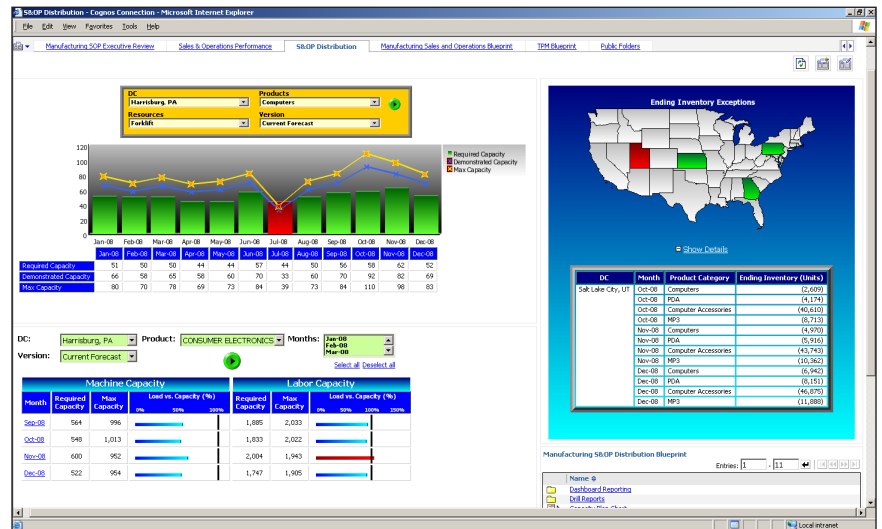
S&OP Distribution - Cognos Connection - Microsoft Internet Explorer

File Edit View Favorites Tools Help

Manufacturing SOP Executive Review | Sales & Operations Performance | S&OP Distribution | Manufacturing Sales and Operations Blueprint | TPM Blueprint | Public Folders

DC
Harrisburg, PA
Products
Computers
Resources
Forklift
Version
Current Forecast

Required Capacity
Demonstrated Capacity
Max Capacity

120
100
80
60
40
20
0

Jan-08 Feb-08 Mar-08 Apr-08 May-08 Jun-08 Jul-08 Aug-08 Sep-08 Oct-08 Nov-08 Dec-08

| | Jan-08 | Feb-08 | Mar-08 | Apr-08 | May-08 | Jun-08 | Jul-08 | Aug-08 | Sep-08 | Oct-08 | Nov-08 | Dec-08 |
|---|---|---|---|---|---|---|---|---|---|---|---|---|
| Required Capacity | 51 | 50 | 50 | 44 | 44 | 57 | 44 | 50 | 56 | 58 | 62 | 52 |
| Demonstrated Capacity | 66 | 58 | 65 | 58 | 60 | 70 | 33 | 60 | 70 | 92 | 82 | 69 |
| Max Capacity | 80 | 70 | 78 | 69 | 73 | 84 | 39 | 73 | 84 | 110 | 98 | 83 |

Ending Inventory Exceptions

Show Details

| DC | Month | Product Category | Ending Inventory (Units) |
|---|---|---|---|
| Salt Lake City, UT | Oct-08 | Computers | (2,609) |
| | Oct-08 | PDA | (4,174) |
| | Oct-08 | Computer Accessories | (40,610) |
| | Oct-08 | MP3 | (8,713) |
| | Nov-08 | Computers | (4,970) |
| | Nov-08 | PDA | (5,916) |
| | Nov-08 | Computer Accessories | (43,743) |
| | Nov-08 | MP3 | (10,362) |
| | Dec-08 | Computers | (6,942) |
| | Dec-08 | PDA | (8,151) |
| | Dec-08 | Computer Accessories | (46,875) |
| | Dec-08 | MP3 | (11,888) |

DC: Harrisburg, PA Product: CONSUMER ELECTRONICS Months: Jan-08 Feb-08 Mar-08
Version: Current Forecast
Select all Deselect all

Machine Capacity | Labor Capacity

| Month | Required Capacity | Max Capacity | Load vs. Capacity (%) 0% 50% 100% | Required Capacity | Max Capacity | Load vs. Capacity (%) 0% 50% 100% 150% |
|---|---|---|---|---|---|---|
| Sep-08 | 564 | 996 | | 1,885 | 2,033 | |
| Oct-08 | 548 | 1,013 | | 1,833 | 2,022 | |
| Nov-08 | 600 | 952 | | 2,004 | 1,943 | |
| Dec-08 | 522 | 954 | | 1,747 | 1,905 | |

Manufacturing S&OP Distribution Blueprint
Entries: 1 - 11
Name
Dashboard Reporting
Drill Reports

Local intranet